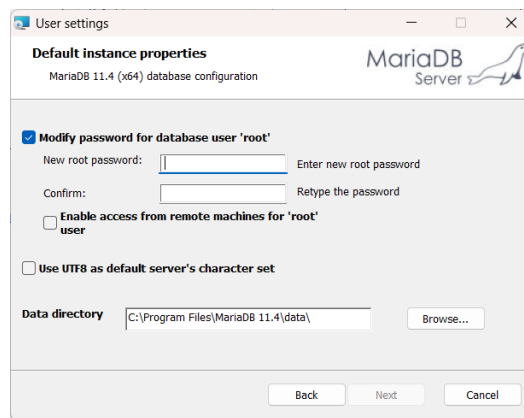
User settings

Default instance properties

MariaDB 11.4 (x64) database configuration

MariaDB Server

Modify password for database user 'root'

New root password:

Enter new root password

Confirm:

Retype the password

Enable access from remote machines for 'root' user

Use UTF8 as default server's character set

Data directory

C:\Program Files\MariaDB 11.4\data\

Browse...

Back

Next

Cancel